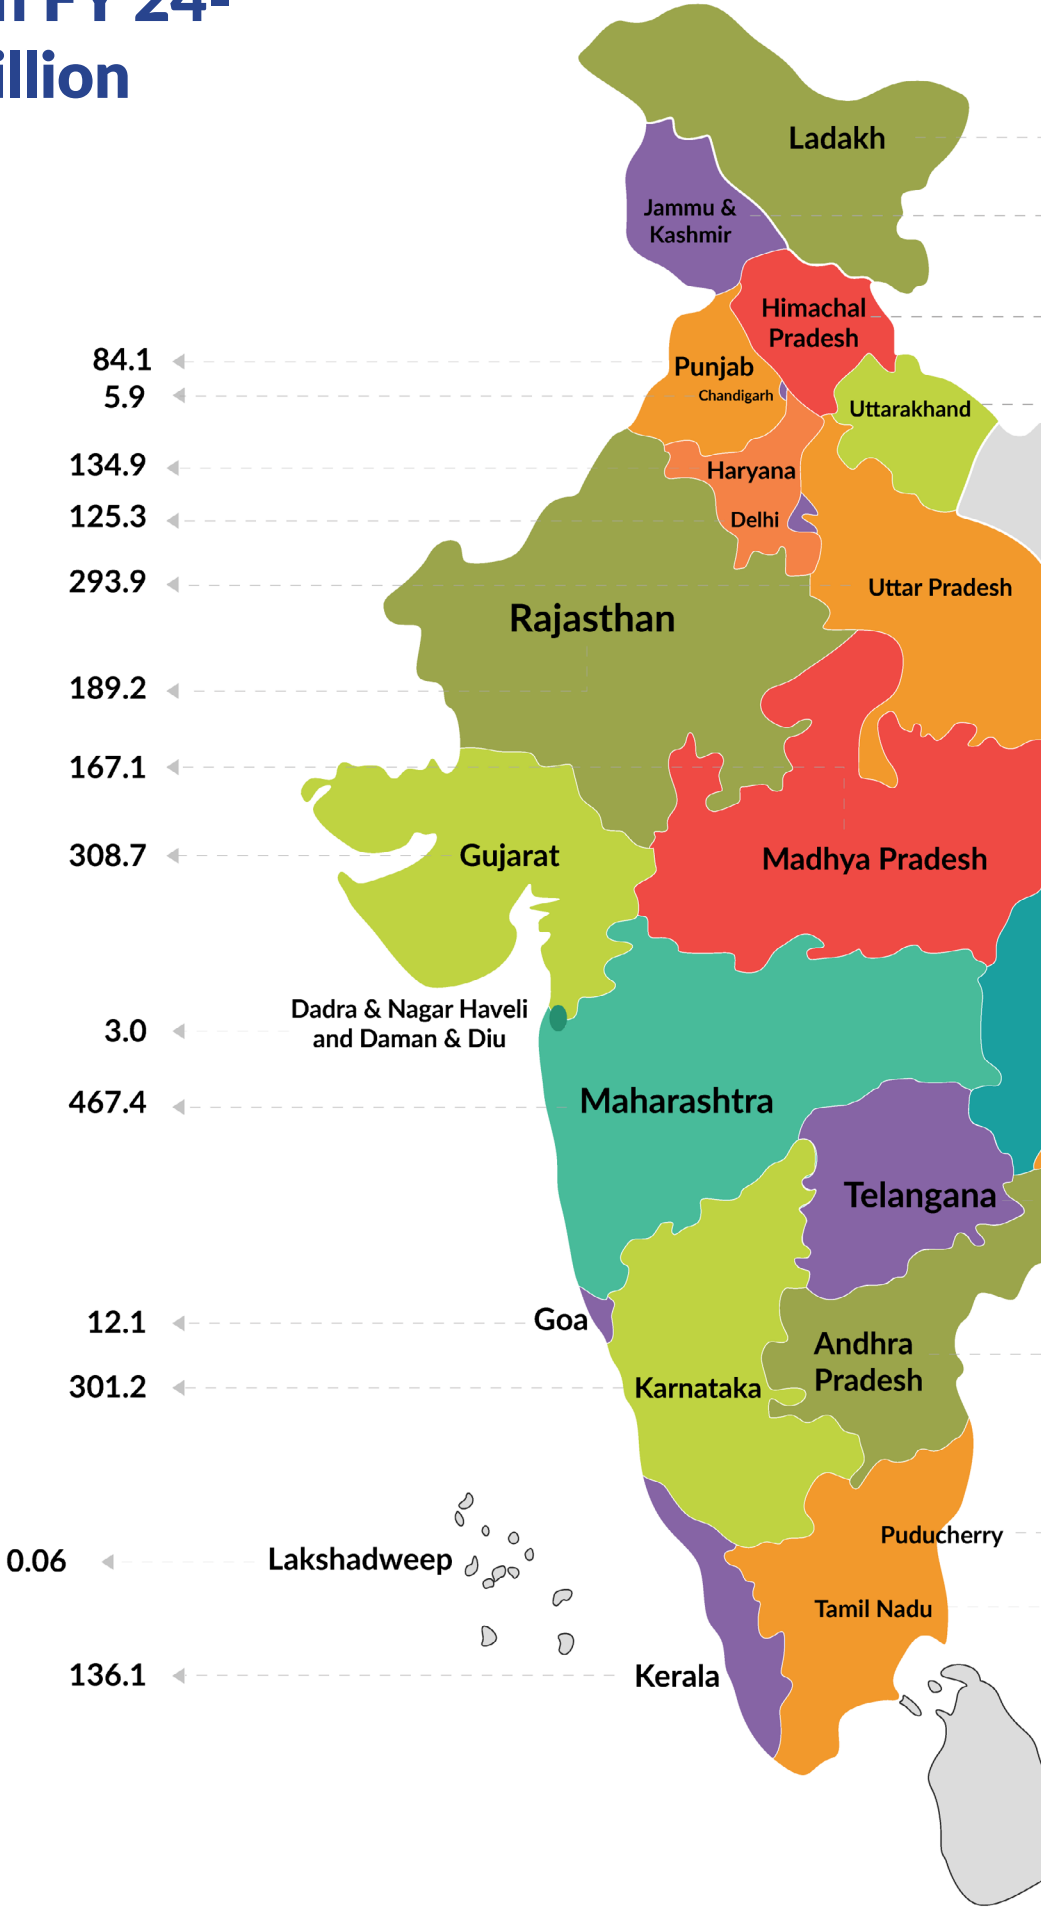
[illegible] FY 24-
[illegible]illion

Ladakh
Jammu & Kashmir
Himachal Pradesh
84.1
Punjab
5.9
Chandigarh
Uttarakhand
134.9
Haryana
125.3
Delhi
293.9
Uttar Pradesh
Rajasthan
189.2
167.1
308.7
Gujarat
Madhya Pradesh
Dadra & Nagar Haveli and Daman & Diu
3.0
467.4
Maharashtra
Telangana
12.1
Goa
Andhra Pradesh
301.2
Karnataka
Puducherry
0.06
Lakshadweep
Tamil Nadu
136.1
Kerala